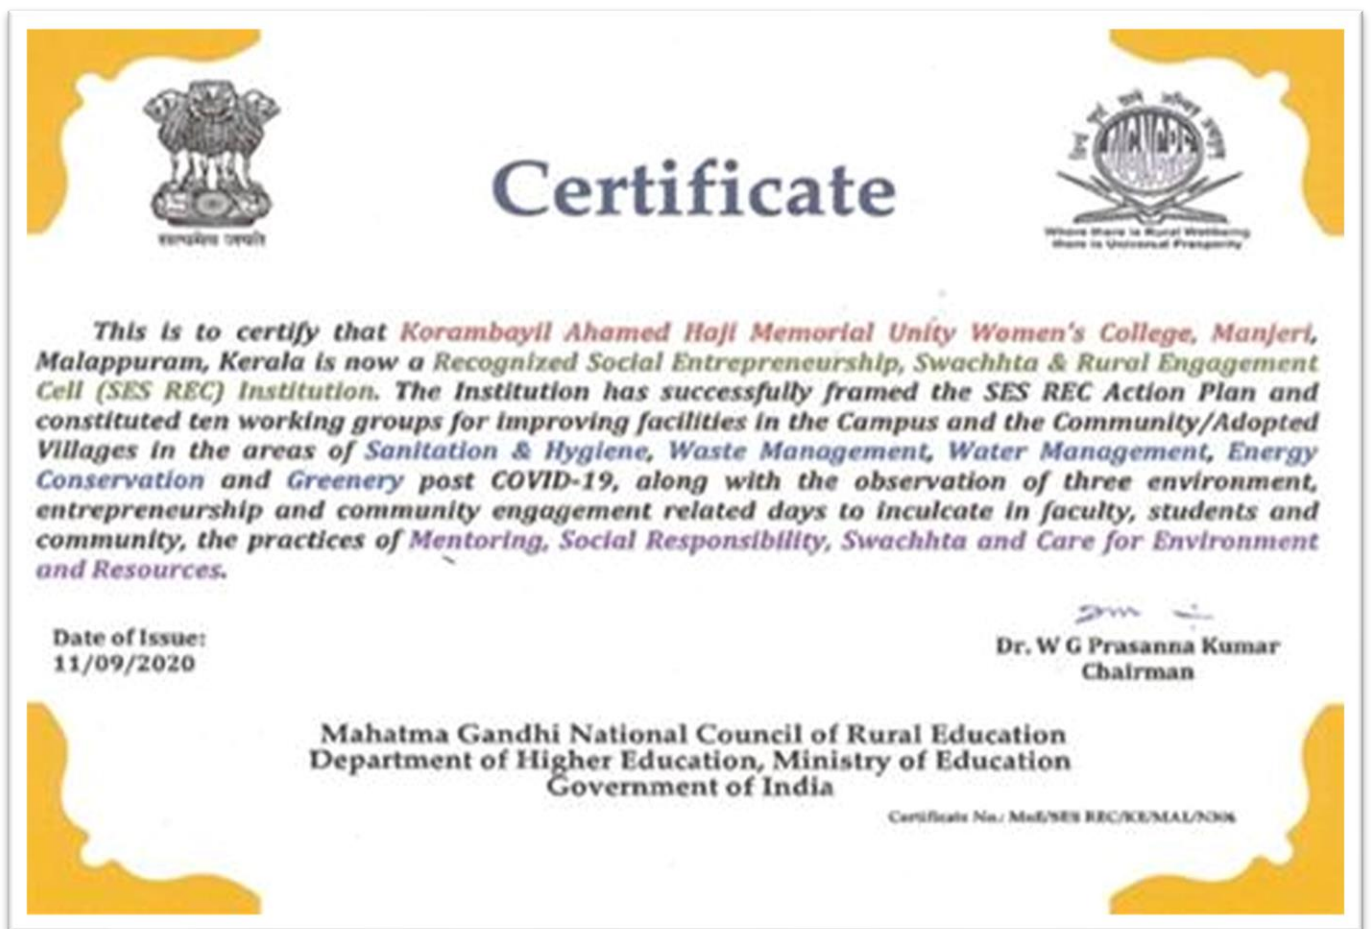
सत्यमेव जयते

Certificate

Where there is Rural Wellbeing there is Universal Prosperity

This is to certify that Korambayil Ahamed Haji Memorial Unity Women's College, Manjeri, Malappuram, Kerala is now a Recognized Social Entrepreneurship, Swachhta & Rural Engagement Cell (SES REC) Institution. The Institution has successfully framed the SES REC Action Plan and constituted ten working groups for improving facilities in the Campus and the Community/Adopted Villages in the areas of Sanitation & Hygiene, Waste Management, Water Management, Energy Conservation and Greenery post COVID-19, along with the observation of three environment, entrepreneurship and community engagement related days to inculcate in faculty, students and community, the practices of Mentoring, Social Responsibility, Swachhta and Care for Environment and Resources.

Date of Issue:
11/09/2020

Dr. W G Prasanna Kumar
Chairman

Mahatma Gandhi National Council of Rural Education
Department of Higher Education, Ministry of Education
Government of India

Certificate No.: MoE/SES REC/KE/MAL/N306